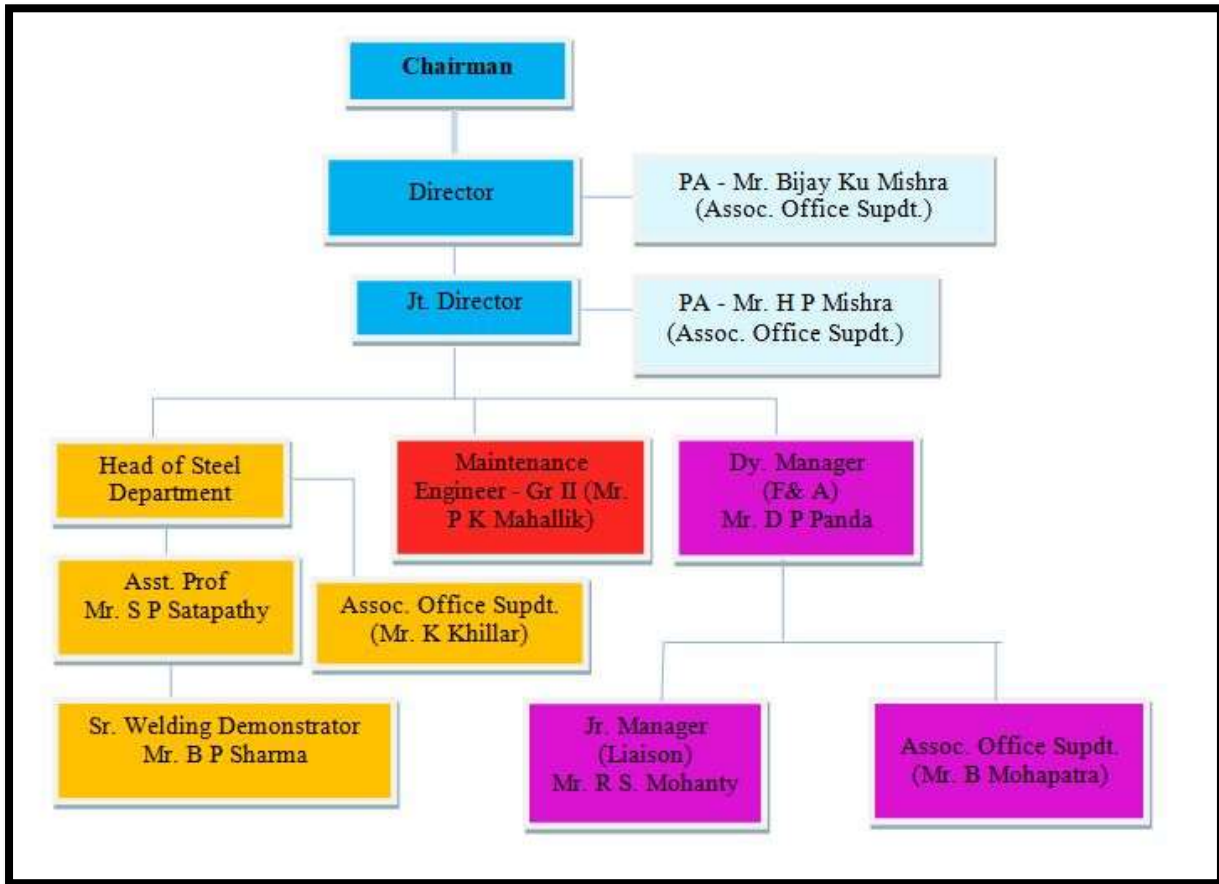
Chairman

Director

PA - Mr. Bijay Ku Mishra
(Assoc. Office Supdt.)

Jt. Director

PA - Mr. H P Mishra
(Assoc. Office Supdt.)

Head of Steel
Department

Maintenance
Engineer - Gr II (Mr.
P K Mahallik)

Dy. Manager
(F& A)
Mr. D P Panda

Asst. Prof
Mr. S P Satapathy

Assoc. Office Supdt.
(Mr. K Khillar)

Sr. Welding Demonstrator
Mr. B P Sharma

Jr. Manager
(Liaison)
Mr. R S. Mohanty

Assoc. Office Supdt.
(Mr. B Mohapatra)